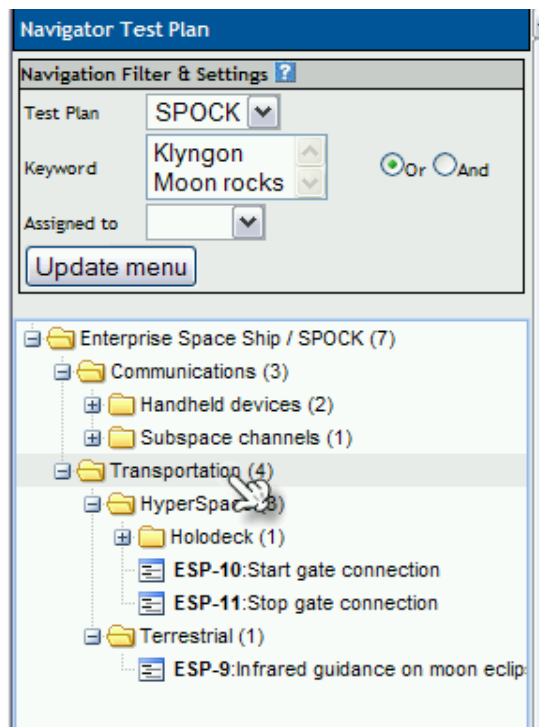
Navigator Test Plan

Navigation Filter & Settings ?

Test Plan SPOCK

Keyword Klyngon Moon rocks

Or And

Assigned to

Update menu

Enterprise Space Ship / SPOCK (7)
Communications (3)
Handheld devices (2)
Subspace channels (1)
Transportation (4)
HyperSpac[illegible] (3)
Holodeck (1)
ESP-10:Start gate connection
ESP-11:Stop gate connection
Terrestrial (1)
ESP-9:Infrared guidance on moon eclip